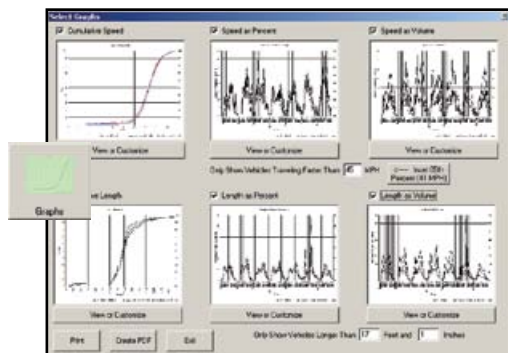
Select Graphs

Cumulative Speed

Speed as Percent

Speed as Volume

View or Customize

View or Customize

View or Customize

Only Show Vehicles Traveling Faster Than 45 MPH

Graphs

Length

Length as Percent

Length as Volume

View or Customize

View or Customize

View or Customize

Print

Create PDF

Exit

Only Show Vehicles Longer Than 17 Feet and 1 Inches